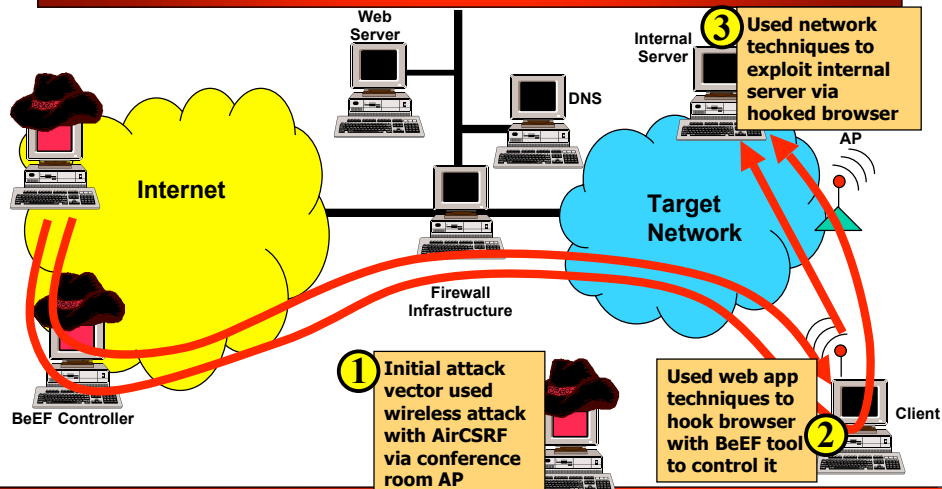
Web Server

DNS

Internal Server

3 Used network techniques to exploit internal server via hooked browser

AP

Internet

Target Network

Firewall Infrastructure

1 Initial attack vector used wireless attack with AirCSRF via conference room AP

Used web app techniques to hook browser with BeEF tool to control it 2

BeEF Controller

Client